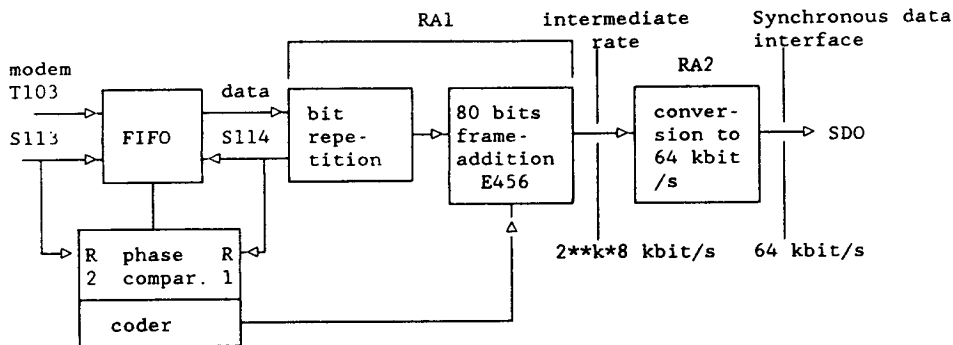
RA1

intermediate rate

Synchronous data interface

modem T103

S113

FIFO

data

S114

bit repetition

80 bits frame-addition E456

RA2

conversion to 64 kbit /s

SDO

R 2

phase compar.

R 1

coder

2**k*8 kbit/s

64 kbit/s